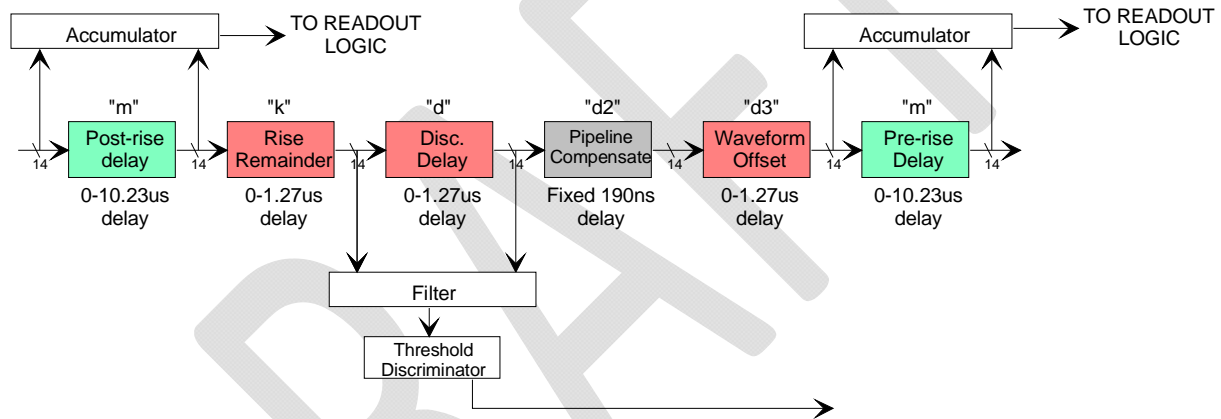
Accumulator

TO READOUT LOGIC

Accumulator

TO READOUT LOGIC

"m"

"k"

"d"

"d2"

"d3"

"m"

14

Post-rise delay

14

Rise Remainder

Disc. Delay

14

Pipeline Compensate

14

Waveform Offset

14

Pre-rise Delay

14

0-10.23us delay

0-1.27us delay

0-1.27us delay

Fixed 190ns delay

0-1.27us delay

0-10.23us delay

Filter

Threshold Discriminator